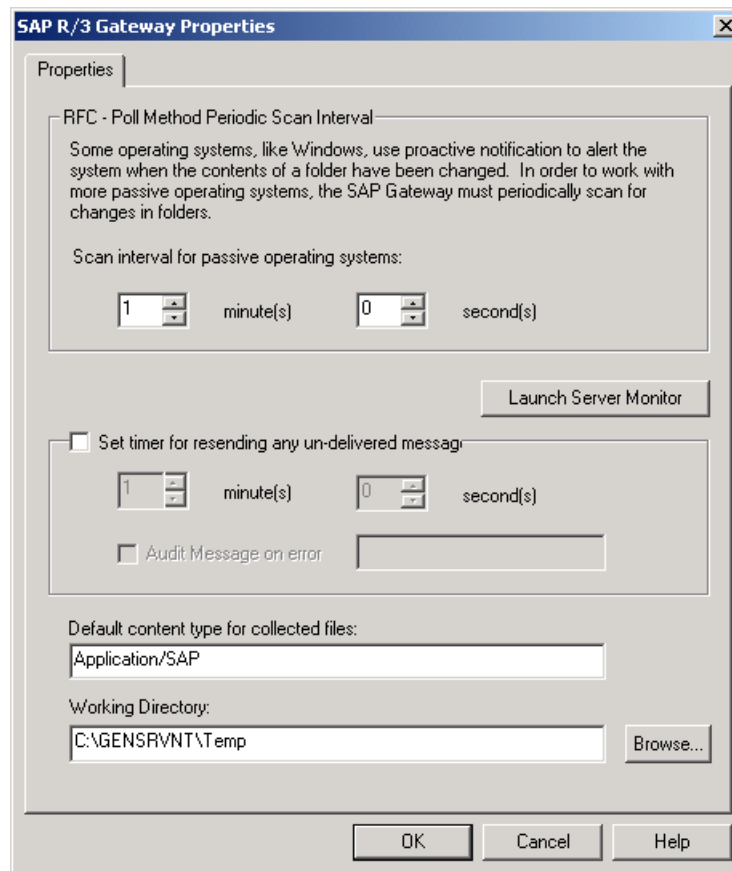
SAP R/3 Gateway Properties

Properties

RFC - Poll Method Periodic Scan Interval

Some operating systems, like Windows, use proactive notification to alert the system when the contents of a folder have been changed. In order to work with more passive operating systems, the SAP Gateway must periodically scan for changes in folders.

Scan interval for passive operating systems:

1 minute(s) 0 second(s)

Launch Server Monitor

Set timer for resending any un-delivered messag

1 minute(s) 0 second(s)

Audit Message on error

Default content type for collected files:

Application/SAP

Working Directory:

C:\GENSRVNT\Temp

Browse...

OK Cancel Help